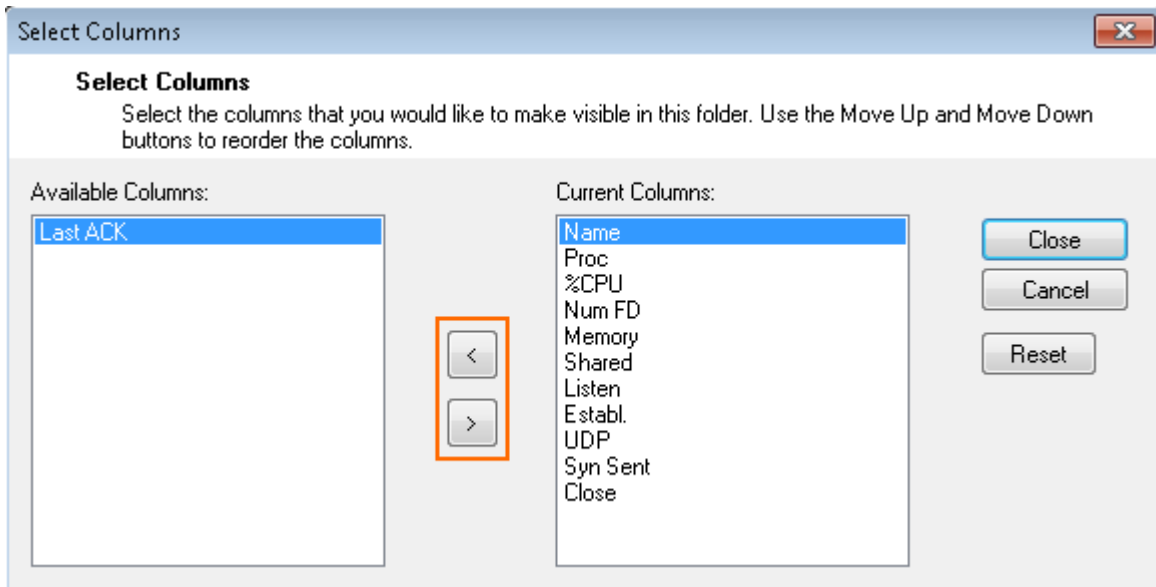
Select Columns

**Select Columns**
Select the columns that you would like to make visible in this folder. Use the Move Up and Move Down buttons to reorder the columns.

Available Columns:
Last ACK

<
>

Current Columns:
Name
Proc
%CPU
Num FD
Memory
Shared
Listen
Establ.
UDP
Syn Sent
Close

Close
Cancel
Reset